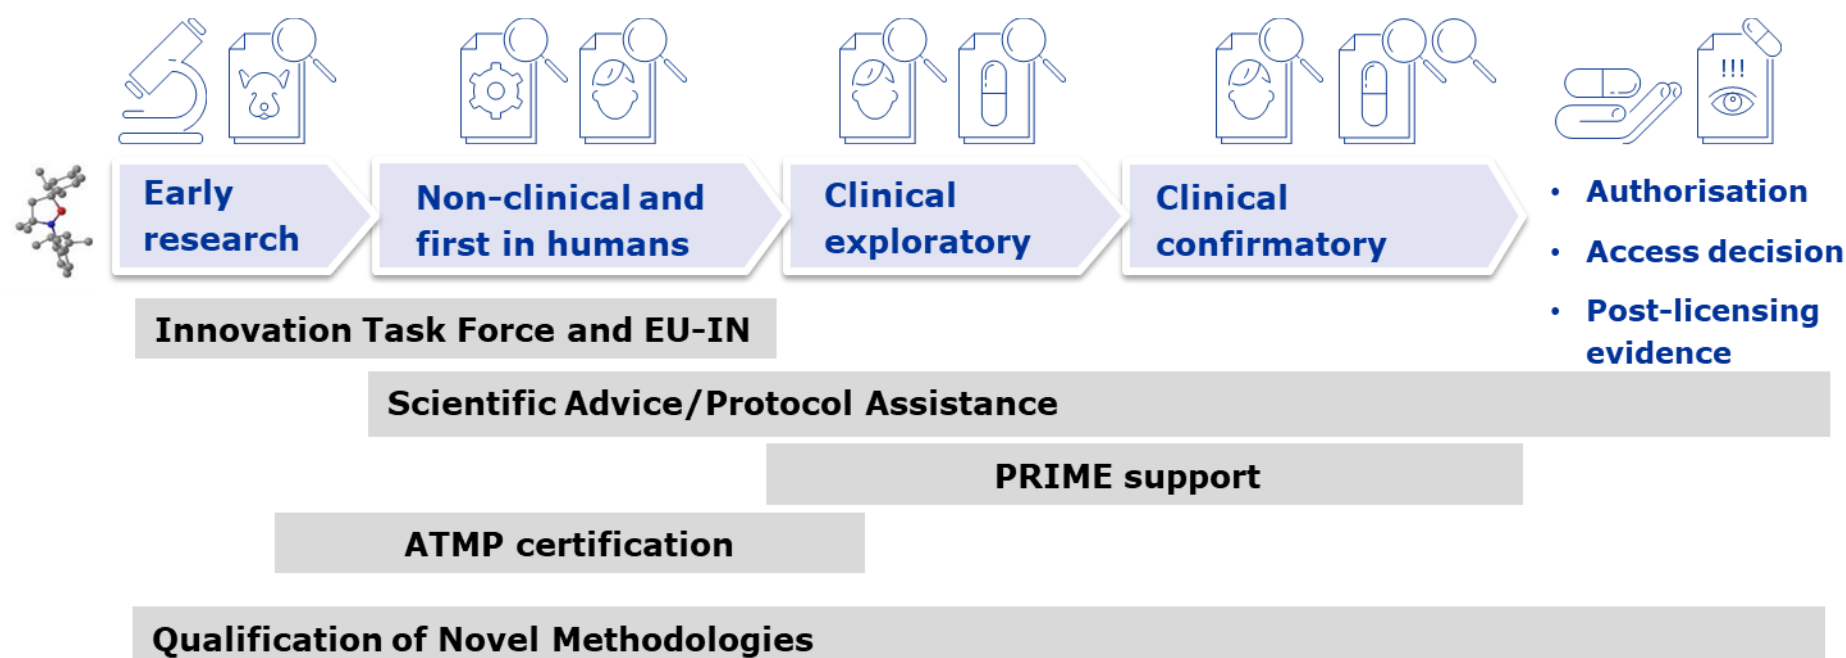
!!!

Early research

Non-clinical and first in humans

Clinical exploratory

Clinical confirmatory

• Authorisation
• Access decision
• Post-licensing evidence

Innovation Task Force and EU-IN

Scientific Advice/Protocol Assistance

PRIME support

ATMP certification

Qualification of Novel Methodologies